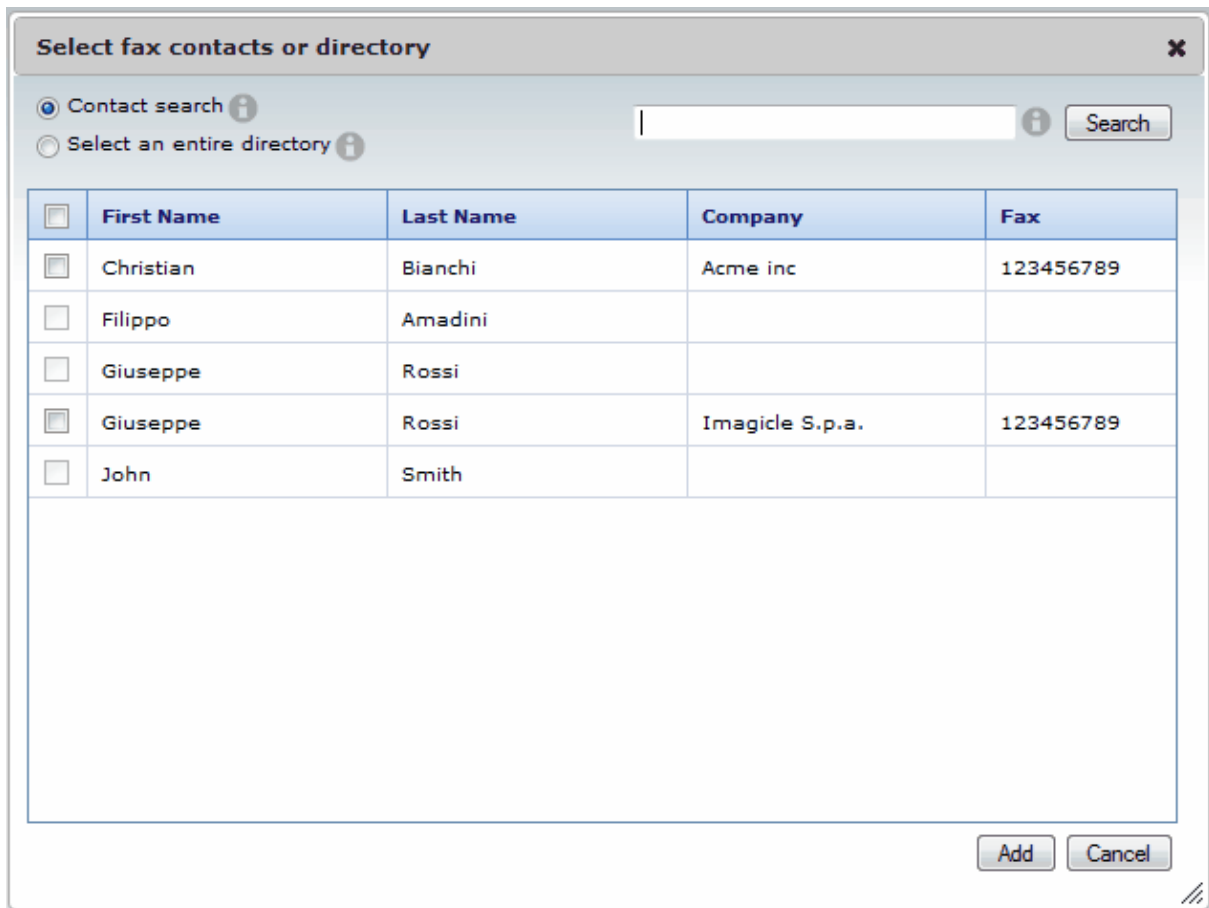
Select fax contacts or directory

Contact search
Select an entire directory

Search

| | First Name | Last Name | Company | Fax |
|---|---|---|---|---|
| | Christian | Bianchi | Acme inc | 123456789 |
| | Filippo | Amadini | | |
| | Giuseppe | Rossi | | |
| | Giuseppe | Rossi | Imagicle S.p.a. | 123456789 |
| | John | Smith | | |

Add Cancel